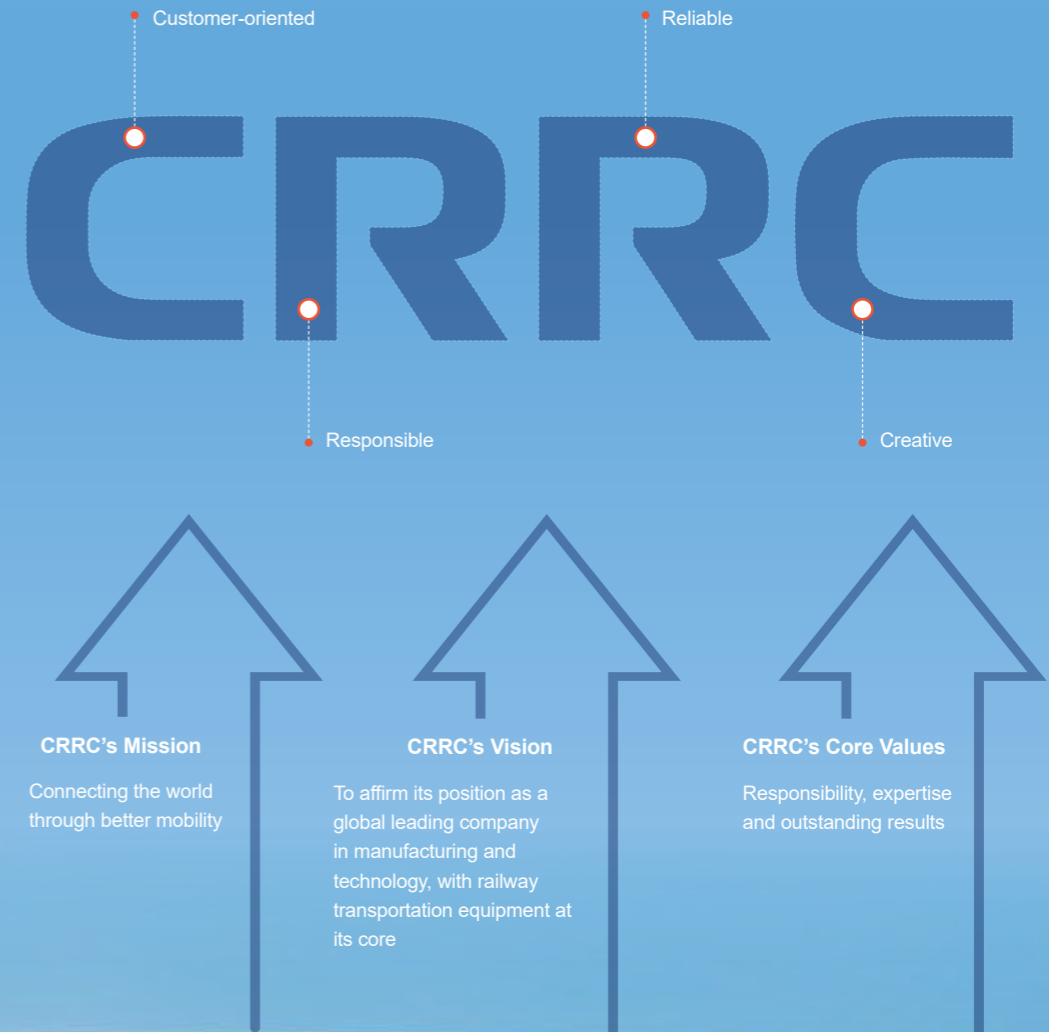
Customer-oriented

Reliable

CRRC

Responsible

Creative

CRRC's Mission

Connecting the world through better mobility

CRRC's Vision

To affirm its position as a global leading company in manufacturing and technology, with railway transportation equipment at its core

CRRC's Core Values

Responsibility, expertise and outstanding results